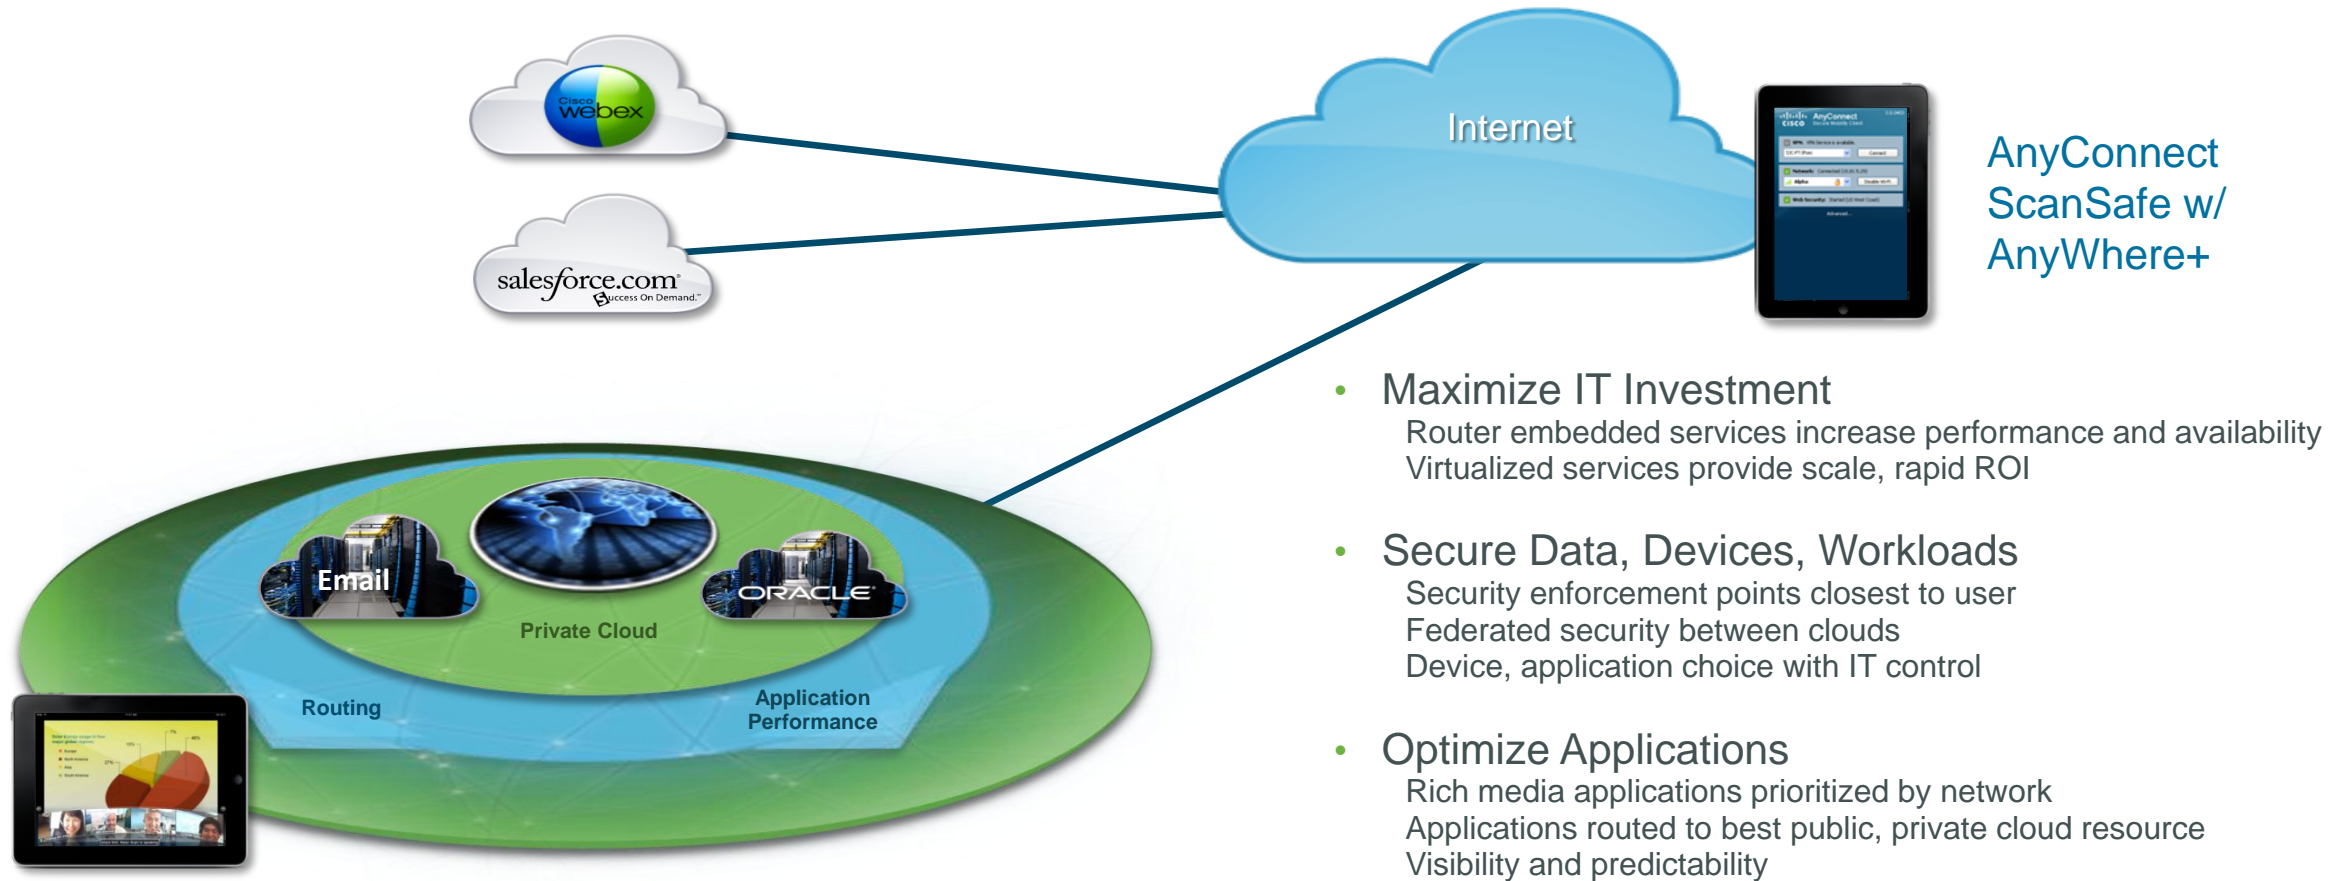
Cisco webex

salesforce.com Success On Demand.

Internet

AnyConnect

AnyConnect ScanSafe w/ AnyWhere+

Email

ORACLE

Private Cloud

Routing

Application Performance

• Maximize IT Investment
Router embedded services increase performance and availability
Virtualized services provide scale, rapid ROI

• Secure Data, Devices, Workloads
Security enforcement points closest to user
Federated security between clouds
Device, application choice with IT control

• Optimize Applications
Rich media applications prioritized by network
Applications routed to best public, private cloud resource
Visibility and predictability